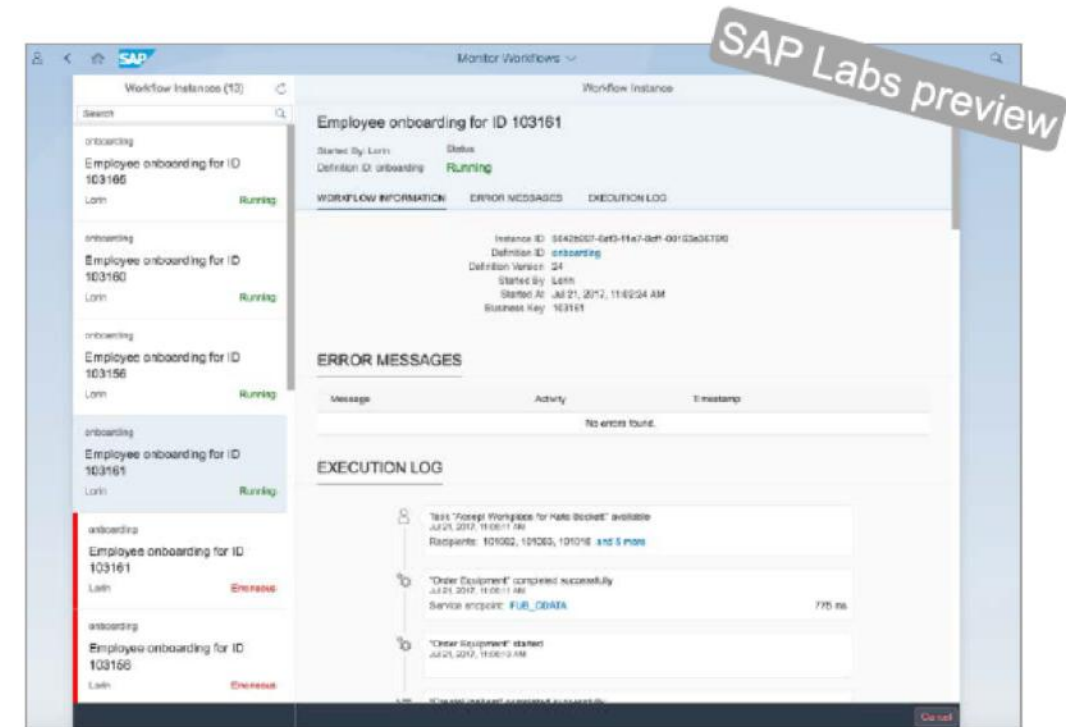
SAP Labs preview

SAP

Monitor Workflows

Workflow Instances (13)

Search

onboarding
Employee onboarding for ID 103165
Lorin
Running

onboarding
Employee onboarding for ID 103160
Lorin
Running

onboarding
Employee onboarding for ID 103156
Lorin
Running

onboarding
Employee onboarding for ID 103161
Lorin
Running

onboarding
Employee onboarding for ID 103161
Lorin
Erroneous

onboarding
Employee onboarding for ID 103156
Lorin
Erroneous

Workflow Instance

Employee onboarding for ID 103161

Started By: Lorin
Definition ID: onboarding
Status
Running

WORKFLOW INFORMATION
ERROR MESSAGES
EXECUTION LOG

Instance ID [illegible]
Definition ID onboarding
Definition Version 24
Started By Lorin
Started At Jul 21, 2017, 11:02:24 AM
Business Key 103161

ERROR MESSAGES

| Message | Activity | Timestamp |
|---|---|---|
| No errors found. | | |

EXECUTION LOG

Task "Accept Workplace for Kate Beckett" available
Jul 21, 2017, 11:03:11 AM
Recipients: 101002, 101303, 101016 and 5 more

"Order Equipment" completed successfully
Jul 21, 2017, 11:03:11 AM
Service endpoint: FUB_ODATA
775 ms

"Order Equipment" started
Jul 21, 2017, 11:03:10 AM

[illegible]

Cancel